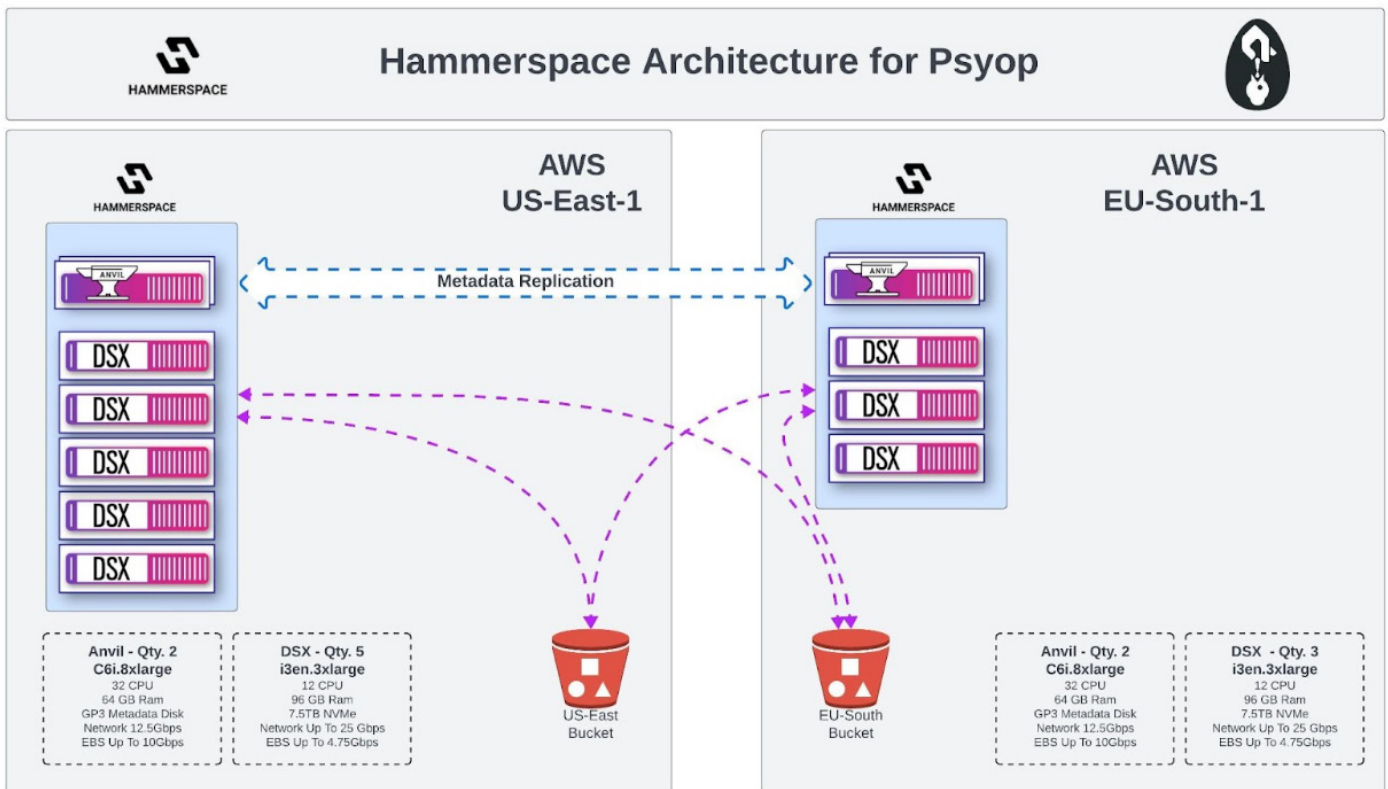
HAMMERSPACE

Hammerspace Architecture for Psyop

HAMMERSPACE

AWS
US-East-1

ANVIL

Metadata Replication

DSX

DSX

DSX

DSX

DSX

HAMMERSPACE

AWS
EU-South-1

ANVIL

DSX

DSX

DSX

Anvil - Qty. 2
C6i.8xlarge
32 CPU
64 GB Ram
GP3 Metadata Disk
Network 12.5Gbps
EBS Up To 10Gbps

DSX - Qty. 5
i3en.3xlarge
12 CPU
96 GB Ram
7.5TB NVMe
Network Up To 25 Gbps
EBS Up To 4.75Gbps

US-East
Bucket

EU-South
Bucket

Anvil - Qty. 2
C6i.8xlarge
32 CPU
64 GB Ram
GP3 Metadata Disk
Network 12.5Gbps
EBS Up To 10Gbps

DSX - Qty. 3
i3en.3xlarge
12 CPU
96 GB Ram
7.5TB NVMe
Network Up To 25 Gbps
EBS Up To 4.75Gbps